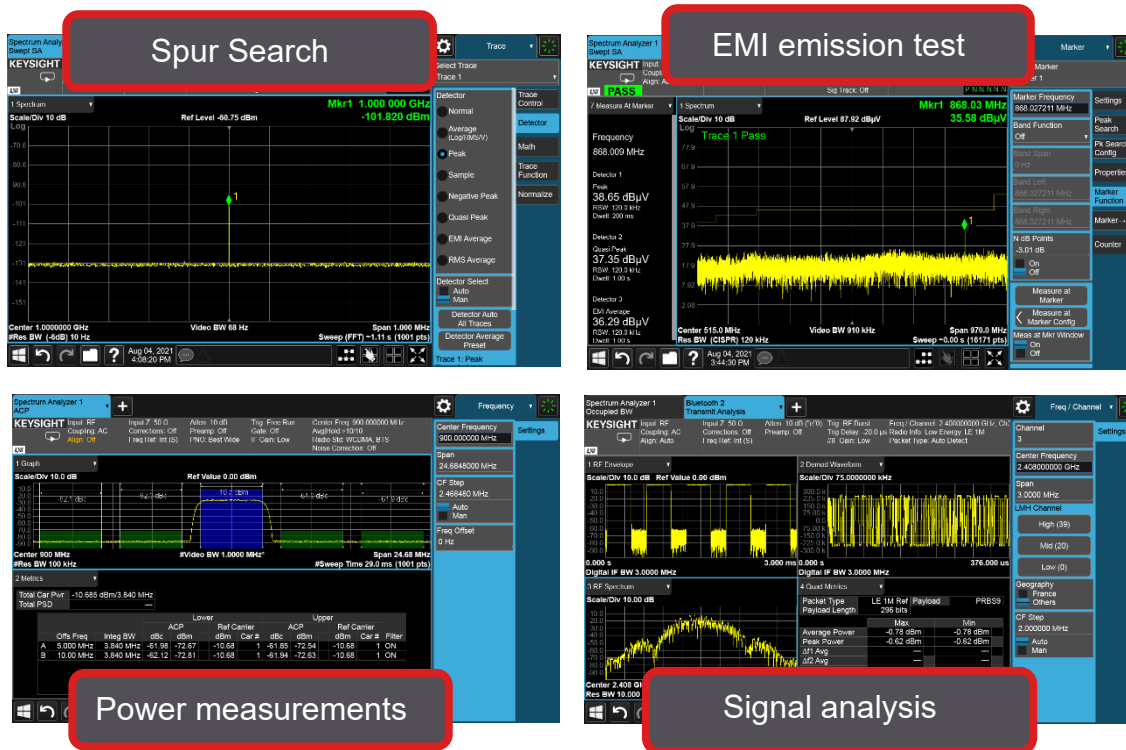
Spur Search

Spectrum Analyzer Swept SA
KEYSIGHT
Trace
Select Trace
Trace 1
1 Spectrum
Scale/Div 10 dB
Log
Ref Level -60.75 dBm
Mkr1 1.000 000 GHz
-101.820 dBm
Detector
Normal
Average (Log/RMS/V)
Peak
Sample
Negative Peak
Quasi Peak
EMI Average
RMS Average
Trace Control
Detector
Math
Trace Function
Normalize
Detector Select
Auto
Man
Detector Auto All Traces
Detector Average Preset
Trace 1: Peak
-70.8
-80.8
-90.8
-101
-111
-121
-131
-141
-151
1
Center 1.0000000 GHz
#Res BW (-6dB) 10 Hz
Video BW 68 Hz
Span 1.000 MHz
Sweep (FFT) ~1.11 s (1001 pts)
Aug 04, 2021 4:08:20 PM

EMI emission test

Spectrum Analyzer 1
KEYSIGHT
PASS
Sig Track: Off
Marker
Marker 1
Measure At Marker
Frequency
868.009 MHz
Detector 1
Peak
38.65 dBµV
RBW: 120.0 kHz
Dwell: 200 ms
Detector 2
Quasi Peak
37.35 dBµV
RBW: 120.0 kHz
Dwell: 1.00 s
Detector 3
EMI Average
36.29 dBµV
RBW: 120.0 kHz
Dwell: 1.00 s
1 Spectrum
Scale/Div 10 dB
Log
Ref Level 87.92 dBµV
Mkr1 868.03 MHz
35.58 dBµV
Trace 1 Pass
77.9
67.9
57.9
47.9
37.9
27.9
17.9
7.92
-2.08
1
Center 515.0 MHz
Res BW (CISPR) 120 kHz
Video BW 910 kHz
Span 970.0 MHz
Sweep ~0.00 s (16171 pts)
Marker Frequency
868.027211 MHz
Band Function
Off
Band Span
0 Hz
Band Left
868.027211 MHz
Band Right
868.027211 MHz
N dB Points
-3.01 dB
On
Off
Measure at Marker
Measure at Marker Config
Meas at Mkr Window
On
Off
Settings
Peak Search
Pk Search Config
Properties
Marker Function
Marker →
Counter
Aug 04, 2021 3:44:30 PM

Spectrum Analyzer 1
ACP
KEYSIGHT
Input: RF
Coupling: AC
Align: Off
Input Z: 50 Ω
Corrections: Off
Freq Ref: Int (S)
Atten: 10 dB
Preamp: Off
PNO: Best Wide
Trig: Free Run
Gate: Off
IF Gain: Low
Center Freq: 900.000000 MHz
Avg|Hold:>10/10
Radio Std: WCDMA, BTS
Noise Correction: Off
Frequency
Center Frequency
900.000000 MHz
Span
24.6848000 MHz
CF Step
2.466480 MHz
Auto
Man
Freq Offset
0 Hz
Settings
1 Graph
Scale/Div 10.0 dB
Ref Value 0.00 dBm
-62.7 dBc
-62.7 dBc
10.7 dBm
-61.5 dBc
-61.9 dBc
Center 900 MHz
#Res BW 100 kHz
#Video BW 1.0000 MHz*
Span 24.68 MHz
#Sweep Time 29.0 ms (1001 pts)
2 Metrics
Total Car Pwr -10.685 dBm/3.840 MHz
Total PSD ---

| | | | Lower | | | | | Upper | | | | |
|---|---|---|---|---|---|---|---|---|---|---|---|---|
| | | | ACP | | Ref Carrier | | | ACP | | Ref Carrier | | |
| | Offs Freq | Integ BW | dBc | dBm | dBm | Car # | | dBc | dBm | dBm | Car # | Filter |
| A | 5.000 MHz | 3.840 MHz | -61.98 | -72.67 | -10.68 | 1 | | -61.85 | -72.54 | -10.68 | 1 | ON |
| B | 10.00 MHz | 3.840 MHz | -62.12 | -72.81 | -10.68 | 1 | | -61.94 | -72.63 | -10.68 | 1 | ON |

Power measurements

Spectrum Analyzer 1
Occupied BW
Bluetooth 2
Transmit Analysis
KEYSIGHT
Input: RF
Coupling: AC
Align: Auto
Input Z: 50 Ω
Corrections: Off
Freq Ref: Int (S)
Atten: 10 dB
Preamp: Off
Trig: RF Burst
Trig Delay: -20.0 µs
IF Gain: Low
Freq / Channel: 2.408000000 GHz, Ch
Radio Info: Low Energy LE 1M
Packet Type: Auto Detect
Freq / Channel
Channel
3
Center Frequency
2.408000000 GHz
Span
3.0000 MHz
LMH Channel
High (39)
Mid (20)
Low (0)
Geography
France
Others
CF Step
2.000000 MHz
Auto
Man
Settings
1 RF Envelope
Scale/Div 10.0 dB
Ref Value 0.00 dBm
0.000 s
Digital IF BW 3.0000 MHz
3.000 ms
2 Demod Waveform
Scale/Div 75.000000 kHz
0.000 s
Digital IF BW 3.0000 MHz
376.000 us
3 RF Spectrum
Scale/Div 10.00 dB
Center 2.408 GI
Res BW 10.000
4 Quad Metrics
Packet Type LE 1M Ref Payload PRBS9
Payload Length 296 bits

| | Max | Min |
|---|---|---|
| Average Power | -0.78 dBm | -0.78 dBm |
| Peak Power | -0.62 dBm | -0.62 dBm |
| Δf1 Avg | --- | --- |
| Δf2 Avg | --- | --- |

Signal analysis